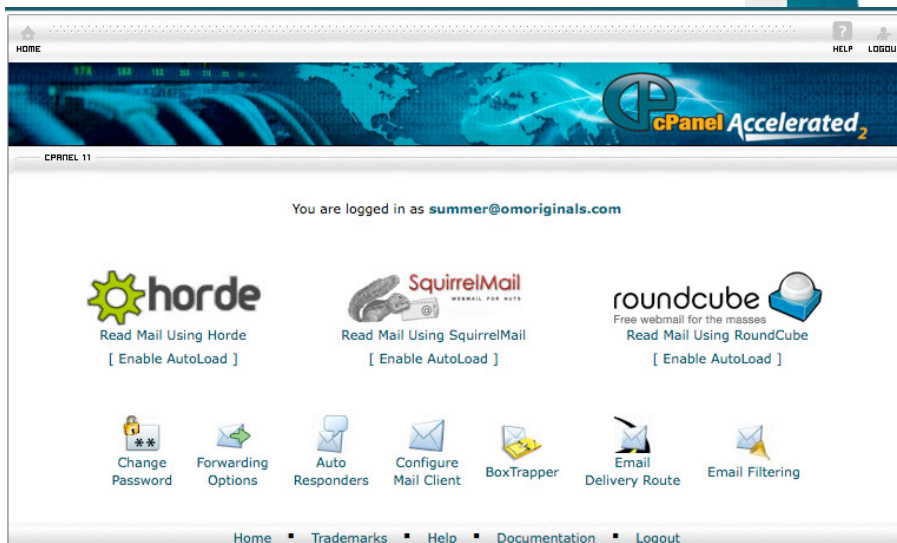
HOME

HELP LOGOU

cPanel Accelerated 2

CPANEL 11

You are logged in as summer@omoriginals.com

horde
Read Mail Using Horde
[ Enable AutoLoad ]

SquirrelMail
WEBMAIL FOR NUTS
Read Mail Using SquirrelMail
[ Enable AutoLoad ]

roundcube
Free webmail for the masses
Read Mail Using RoundCube
[ Enable AutoLoad ]

Change Password

Forwarding Options

Auto Responders

Configure Mail Client

BoxTrapper

Email Delivery Route

Email Filtering

Home ▪ Trademarks ▪ Help ▪ Documentation ▪ Logout